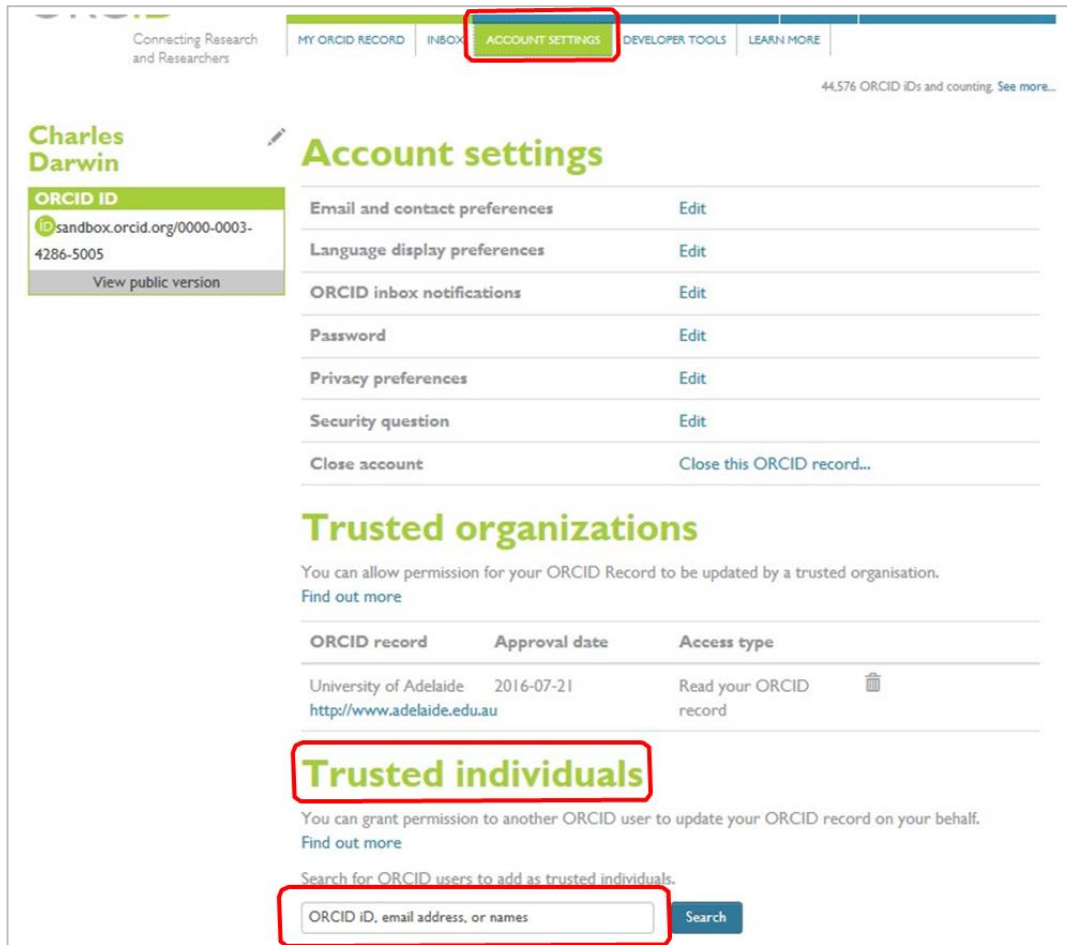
Connecting Research and Researchers

MY ORCID RECORD | INBOX | ACCOUNT SETTINGS | DEVELOPER TOOLS | LEARN MORE

44,576 ORCID iDs and counting. See more...

Charles Darwin

ORCID ID
sandbox.orcid.org/0000-0003-4286-5005
View public version

Account settings

| | |
|---|---|
| Email and contact preferences | Edit |
| Language display preferences | Edit |
| ORCID inbox notifications | Edit |
| Password | Edit |
| Privacy preferences | Edit |
| Security question | Edit |
| Close account | Close this ORCID record... |

Trusted organizations

You can allow permission for your ORCID Record to be updated by a trusted organisation.
Find out more

| ORCID record | Approval date | Access type |
|---|---|---|
| University of Adelaide http://www.adelaide.edu.au | 2016-07-21 | Read your ORCID record |

Trusted individuals

You can grant permission to another ORCID user to update your ORCID record on your behalf.
Find out more

Search for ORCID users to add as trusted individuals.

ORCID iD, email address, or names
Search